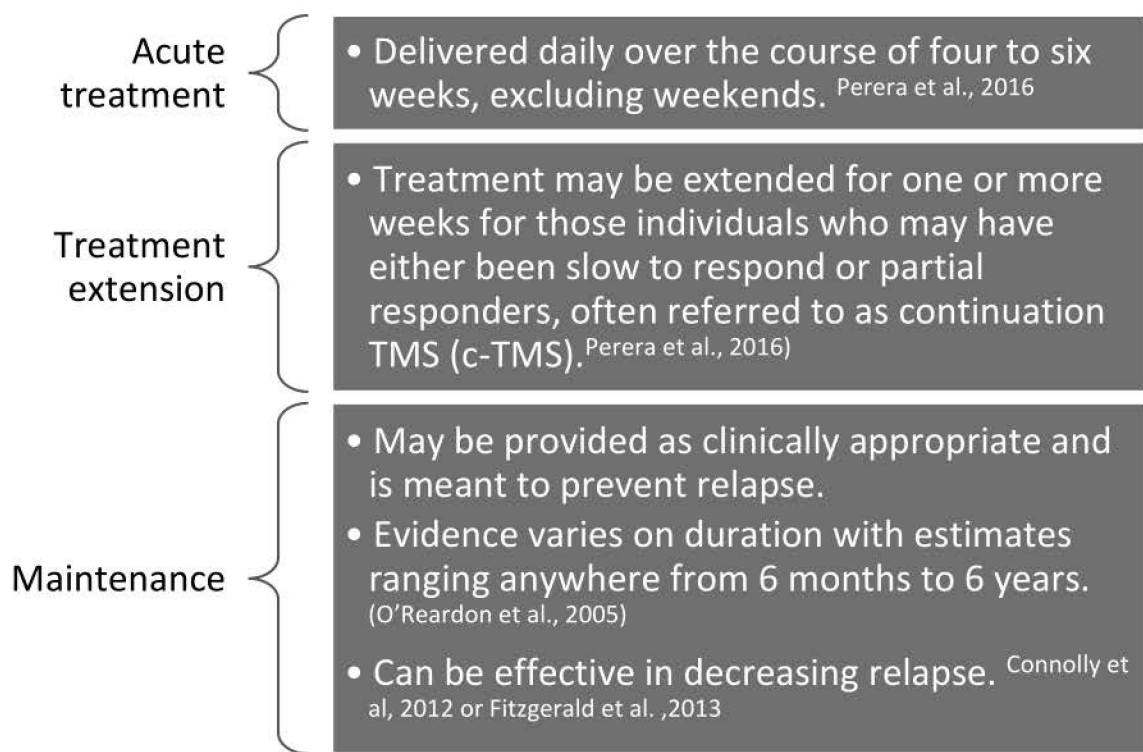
Acute treatment

• Delivered daily over the course of four to six weeks, excluding weekends. Perera et al., 2016

Treatment extension

• Treatment may be extended for one or more weeks for those individuals who may have either been slow to respond or partial responders, often referred to as continuation TMS (c-TMS). Perera et al., 2016)

Maintenance

• May be provided as clinically appropriate and is meant to prevent relapse.
• Evidence varies on duration with estimates ranging anywhere from 6 months to 6 years. (O'Reardon et al., 2005)
• Can be effective in decreasing relapse. Connolly et al, 2012 or Fitzgerald et al. ,2013